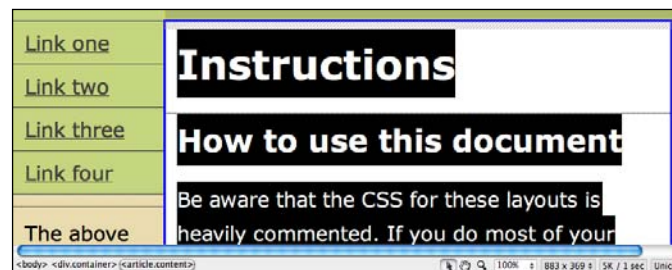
Link one

Link two

Link three

Link four

The above

Instructions

How to use this document

Be aware that the CSS for these layouts is heavily commented. If you do most of your

<body> <div.container> <article.content>

100%

883 x 369

5K / 1 sec

Unic